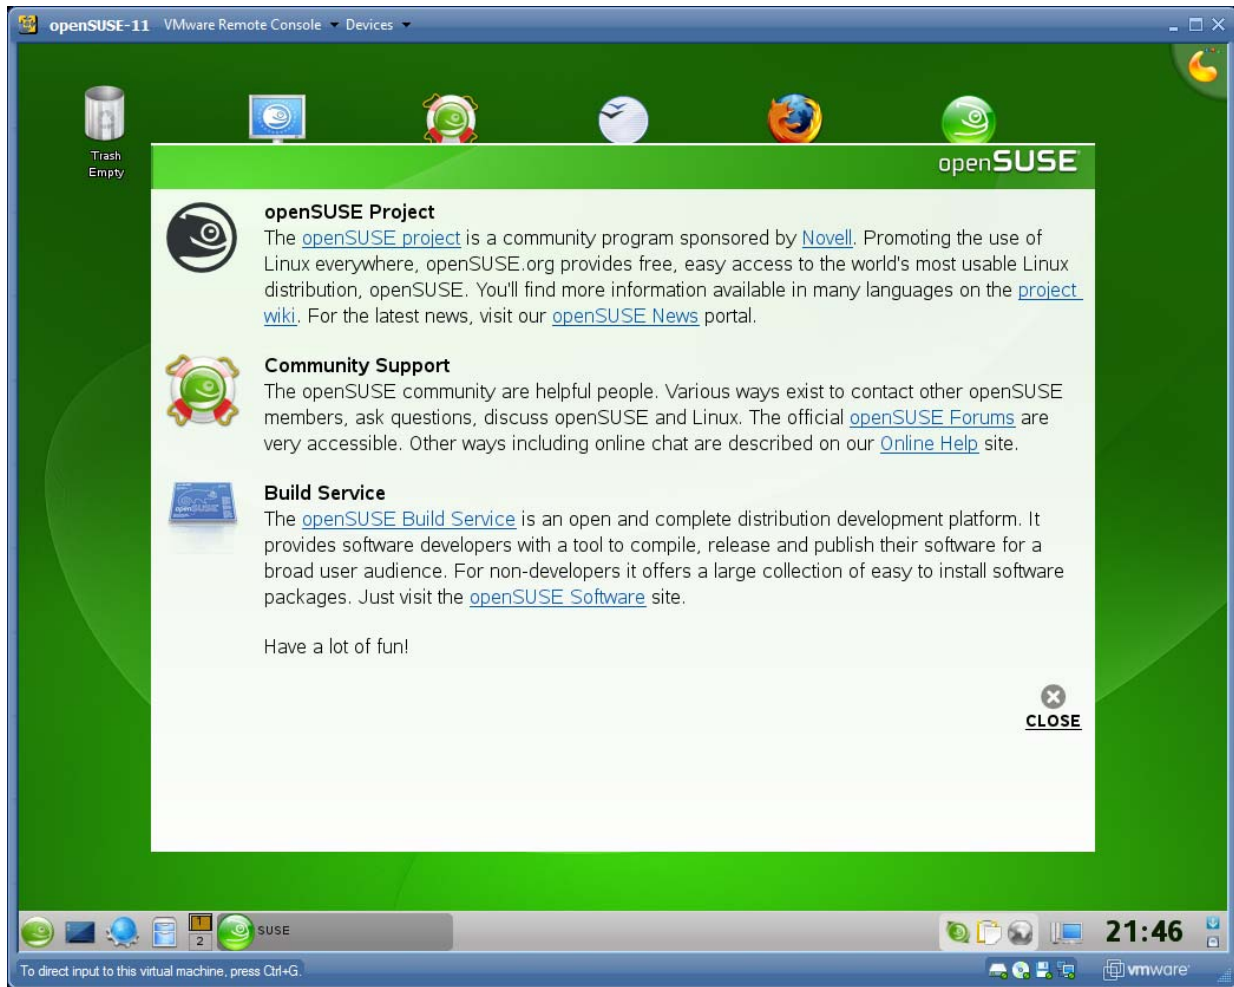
openSUSE-11 VMware Remote Console Devices

Trash
Empty

openSUSE

openSUSE Project
The openSUSE project is a community program sponsored by Novell. Promoting the use of Linux everywhere, openSUSE.org provides free, easy access to the world's most usable Linux distribution, openSUSE. You'll find more information available in many languages on the project wiki. For the latest news, visit our openSUSE News portal.

Community Support
The openSUSE community are helpful people. Various ways exist to contact other openSUSE members, ask questions, discuss openSUSE and Linux. The official openSUSE Forums are very accessible. Other ways including online chat are described on our Online Help site.

Build Service
The openSUSE Build Service is an open and complete distribution development platform. It provides software developers with a tool to compile, release and publish their software for a broad user audience. For non-developers it offers a large collection of easy to install software packages. Just visit the openSUSE Software site.

Have a lot of fun!

CLOSE

1
2
SUSE
21:46

To direct input to this virtual machine, press Ctrl+G.
vmware